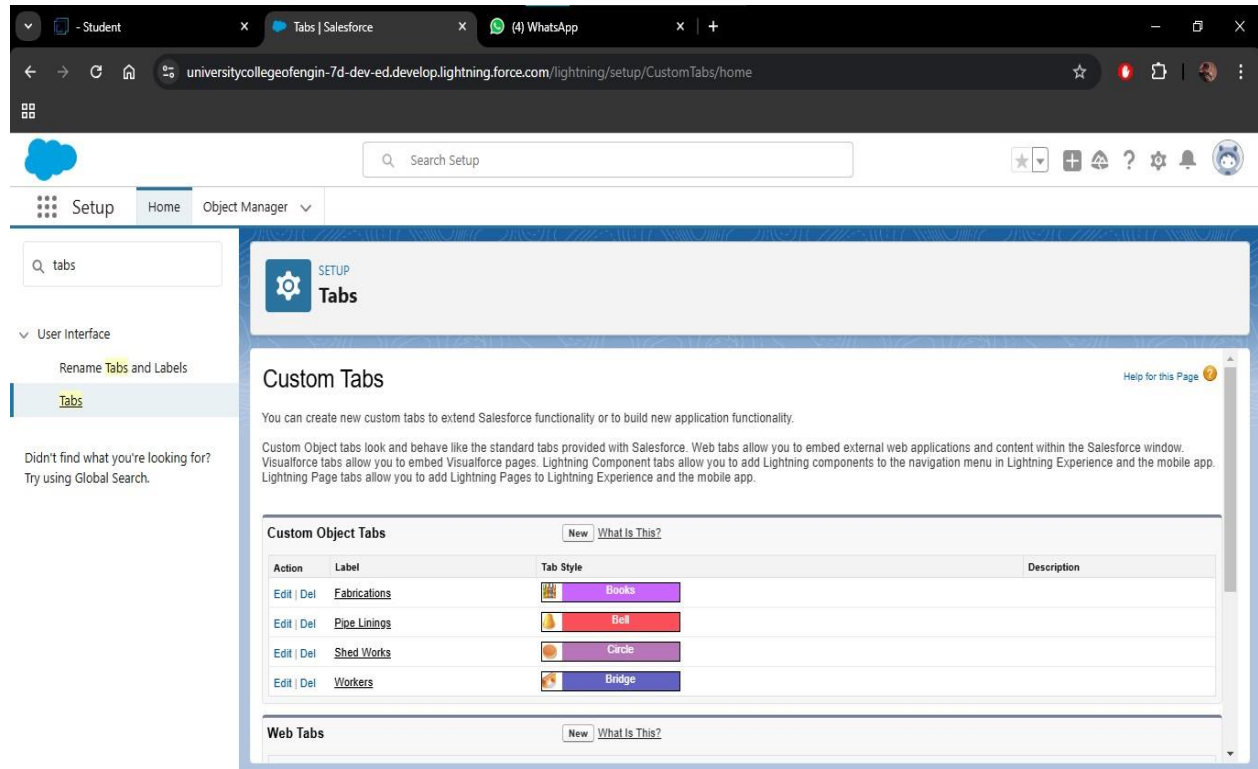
- Student
Tabs | Salesforce
(4) WhatsApp

universitycollegeofengin-7d-dev-ed.develop.lightning.force.com/lightning/setup/CustomTabs/home

Search Setup

Setup Home Object Manager

tabs

User Interface

Rename Tabs and Labels

Tabs

Didn't find what you're looking for? Try using Global Search.

SETUP
Tabs

Custom Tabs

Help for this Page

You can create new custom tabs to extend Salesforce functionality or to build new application functionality.

Custom Object tabs look and behave like the standard tabs provided with Salesforce. Web tabs allow you to embed external web applications and content within the Salesforce window. Visualforce tabs allow you to embed Visualforce pages. Lightning Component tabs allow you to add Lightning components to the navigation menu in Lightning Experience and the mobile app. Lightning Page tabs allow you to add Lightning Pages to Lightning Experience and the mobile app.

Custom Object Tabs New What Is This?

| Action | Label | Tab Style | Description |
|---|---|---|---|
| Edit \| Del | Fabrications | Books | |
| Edit \| Del | Pipe Linings | Bell | |
| Edit \| Del | Shed Works | Circle | |
| Edit \| Del | Workers | Bridge | |

Web Tabs New What Is This?